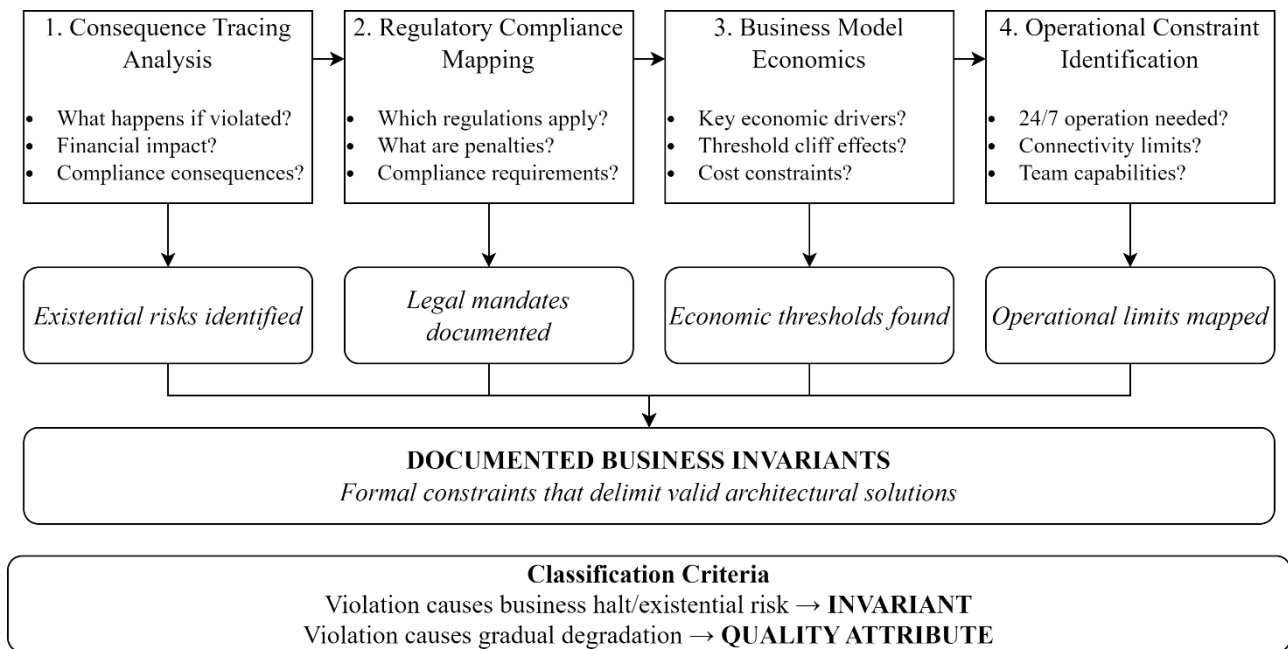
1. Consequence Tracing Analysis

- What happens if violated?
- Financial impact?
- Compliance consequences?

2. Regulatory Compliance Mapping

- Which regulations apply?
- What are penalties?
- Compliance requirements?

3. Business Model Economics

- Key economic drivers?
- Threshold cliff effects?
- Cost constraints?

4. Operational Constraint Identification

- 24/7 operation needed?
- Connectivity limits?
- Team capabilities?

*Existential risks identified*

*Legal mandates documented*

*Economic thresholds found*

*Operational limits mapped*

**DOCUMENTED BUSINESS INVARIANTS**
*Formal constraints that delimit valid architectural solutions*

**Classification Criteria**
Violation causes business halt/existential risk → **INVARIANT**
Violation causes gradual degradation → **QUALITY ATTRIBUTE**